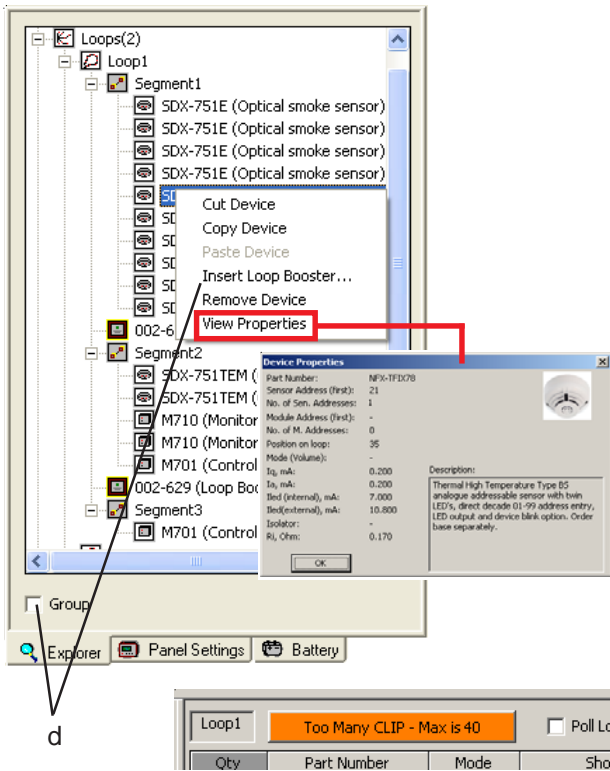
Loops(2)
Loop1
Segment1
SDX-751E (Optical smoke sensor)
SDX-751E (Optical smoke sensor)
SDX-751E (Optical smoke sensor)
SDX-751E (Optical smoke sensor)
SD
SD
SD
SD
SD
SD
002-6
Segment2
SDX-751TEM (
SDX-751TEM (
M710 (Monitor
M710 (Monitor
M701 (Control
002-629 (Loop Boo
Segment3
M701 (Control

Cut Device
Copy Device
Paste Device
Insert Loop Booster...
Remove Device
View Properties

Device Properties

| | |
|---|---|
| Part Number: | NFX-TFIX78 |
| Sensor Address (first): | 21 |
| No. of Sen. Addresses: | 1 |
| Module Address (first): | - |
| No. of M. Addresses: | 0 |
| Position on loop: | 35 |
| Mode (Volume): | - |
| Iq, mA: | 0.200 |
| Ia, mA: | 0.200 |
| Iled (internal), mA: | 7.000 |
| Iled(external), mA: | 10.800 |
| Isolator: | - |
| Ri, Ohm: | 0.170 |

Description:
Thermal High Temperature Type BS analogue addressable sensor with twin LED's, direct decade 01-99 address entry, LED output and device blink option. Order base separately.

OK

Group

Explorer
Panel Settings
Battery

d

Loop1
Too Many CLIP - Max is 40
Poll Lo
Qty
Part Number
Mode
Sho